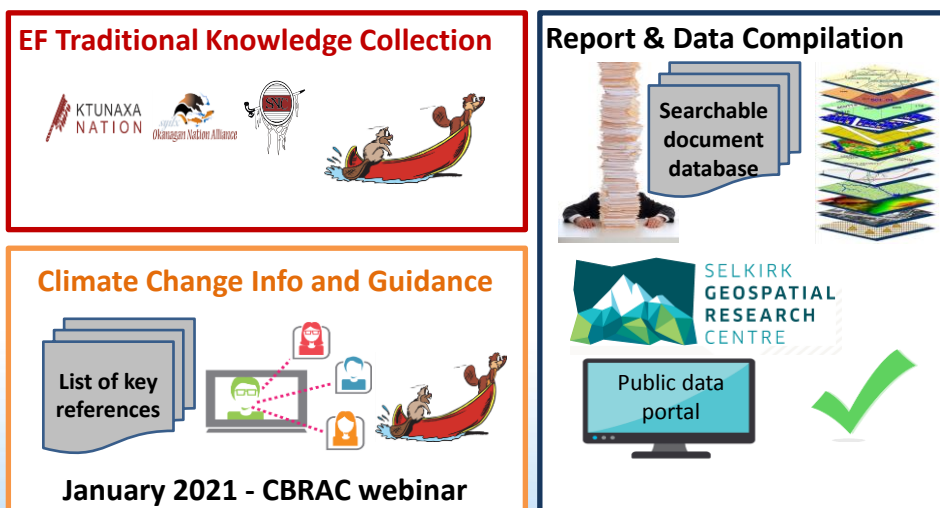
EF Traditional Knowledge Collection

KTUNAXA NATION

Okanagan Nation Alliance

SNF

Climate Change Info and Guidance

List of key references

January 2021 - CBRAC webinar

Report & Data Compilation

Searchable document database

SELKIRK GEOSPATIAL RESEARCH CENTRE

Public data portal